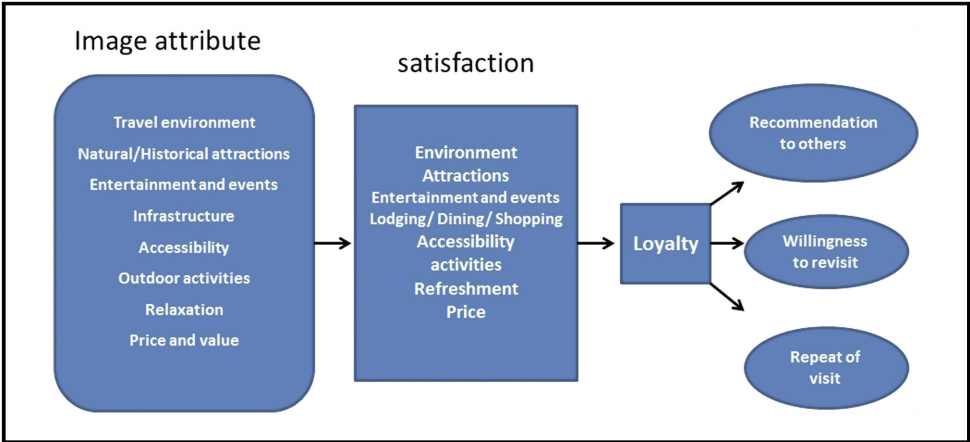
Image attribute

satisfaction

Travel environment
Natural/Historical attractions
Entertainment and events
Infrastructure
Accessibility
Outdoor activities
Relaxation
Price and value

Environment
Attractions
Entertainment and events
Lodging/ Dining/ Shopping
Accessibility
activities
Refreshment
Price

Loyalty

Recommendation to others

Willingness to revisit

Repeat of visit